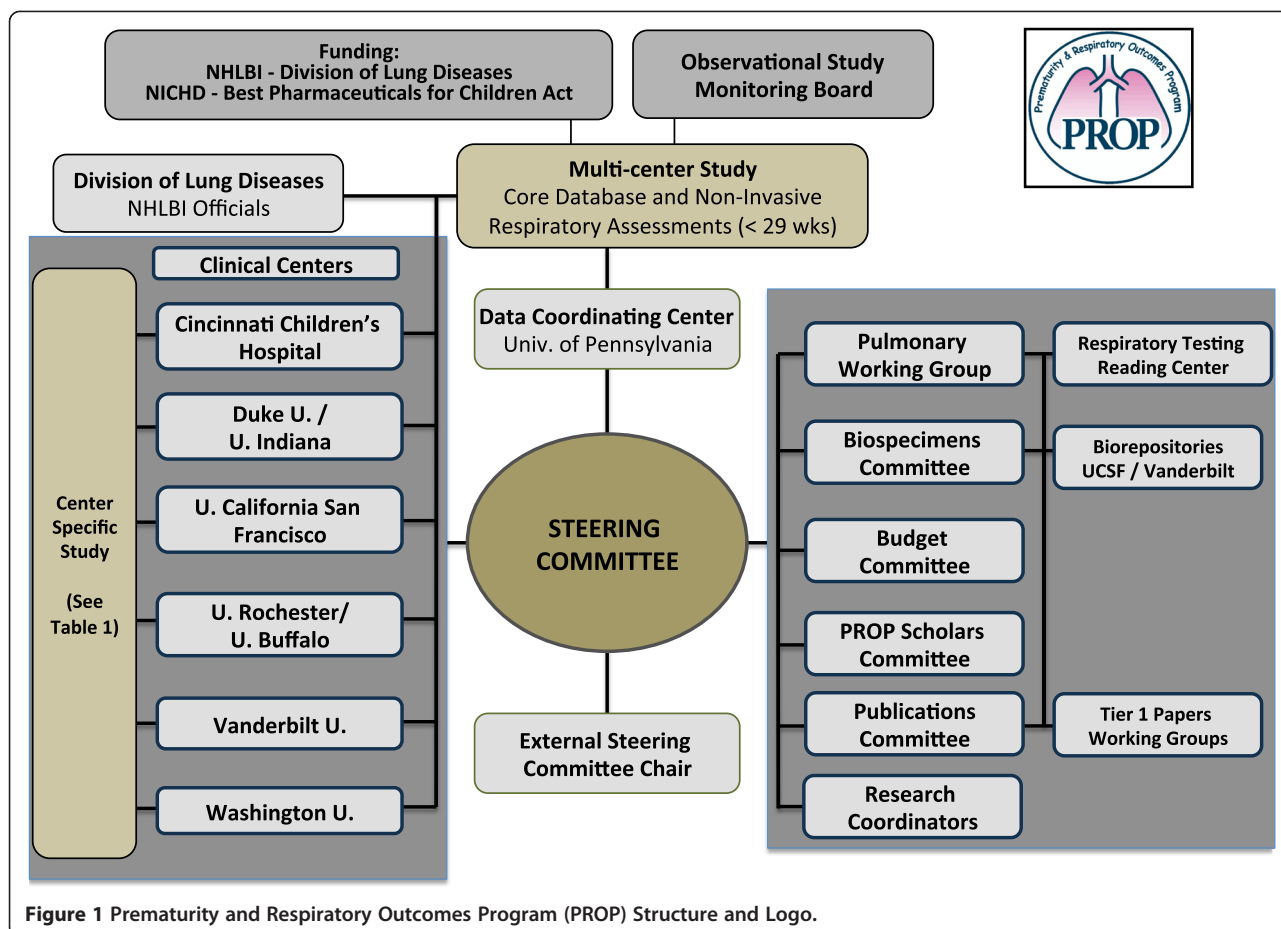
Funding:
NHLBI - Division of Lung Diseases
NICHD - Best Pharmaceuticals for Children Act

Observational Study Monitoring Board

Prematurity & Respiratory Outcomes Program
PROP

Division of Lung Diseases
NHLBI Officials

Multi-center Study
Core Database and Non-Invasive Respiratory Assessments (< 29 wks)

Clinical Centers

Cincinnati Children's Hospital

Duke U. / U. Indiana

U. California San Francisco

U. Rochester/ U. Buffalo

Vanderbilt U.

Washington U.

Center Specific Study

(See Table 1)

Data Coordinating Center
Univ. of Pennsylvania

STEERING COMMITTEE

External Steering Committee Chair

Pulmonary Working Group

Respiratory Testing Reading Center

Biospecimens Committee

Biorepositories UCSF / Vanderbilt

Budget Committee

PROP Scholars Committee

Publications Committee

Tier 1 Papers Working Groups

Research Coordinators

**Figure 1** Prematurity and Respiratory Outcomes Program (PROP) Structure and Logo.